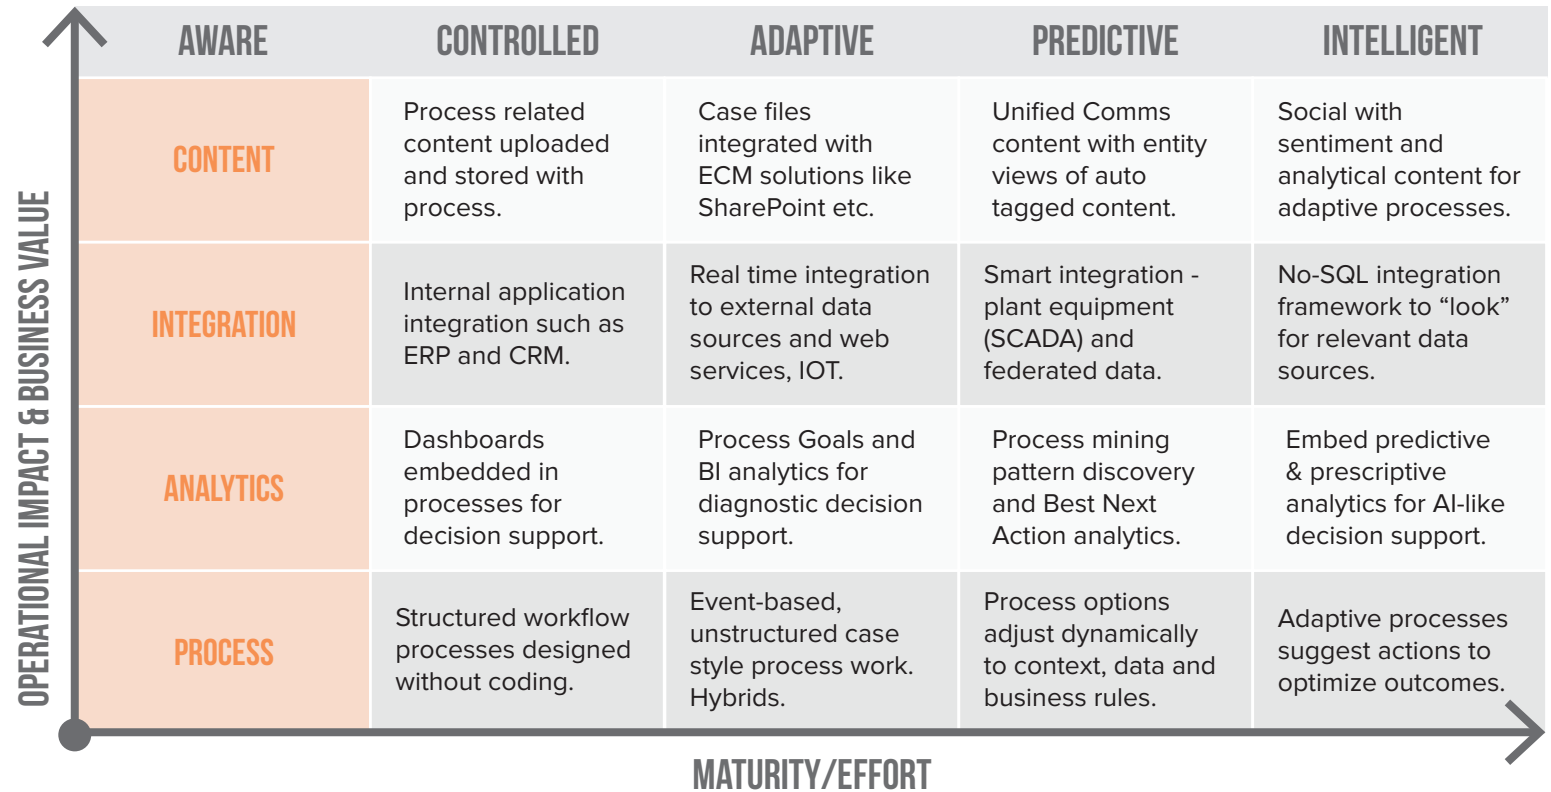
OPERATIONAL IMPACT & BUSINESS VALUE

| AWARE | CONTROLLED | ADAPTIVE | PREDICTIVE | INTELLIGENT |
|---|---|---|---|---|
| CONTENT | Process related content uploaded and stored with process. | Case files integrated with ECM solutions like SharePoint etc. | Unified Comms content with entity views of auto tagged content. | Social with sentiment and analytical content for adaptive processes. |
| INTEGRATION | Internal application integration such as ERP and CRM. | Real time integration to external data sources and web services, IOT. | Smart integration - plant equipment (SCADA) and federated data. | No-SQL integration framework to “look” for relevant data sources. |
| ANALYTICS | Dashboards embedded in processes for decision support. | Process Goals and BI analytics for diagnostic decision support. | Process mining pattern discovery and Best Next Action analytics. | Embed predictive & prescriptive analytics for AI-like decision support. |
| PROCESS | Structured workflow processes designed without coding. | Event-based, unstructured case style process work. Hybrids. | Process options adjust dynamically to context, data and business rules. | Adaptive processes suggest actions to optimize outcomes. |

MATURITY/EFFORT